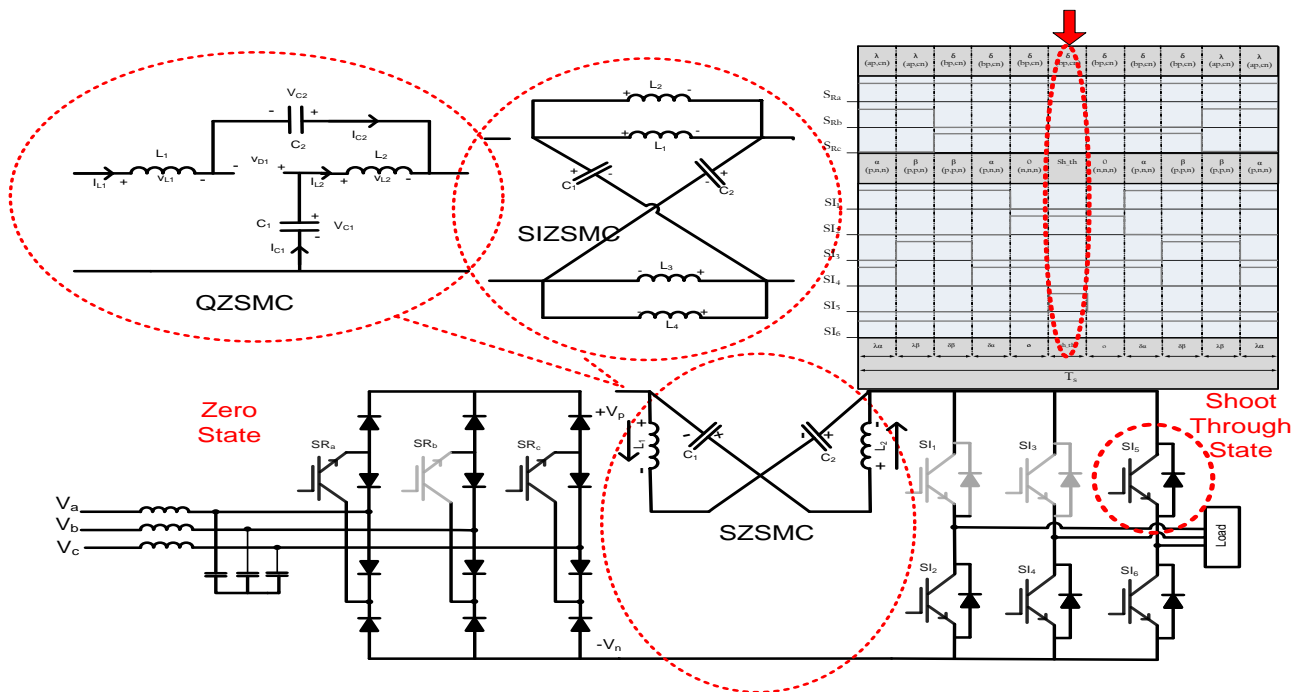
$V_{C2}$
- +
$I_{C2}$
$C_2$
$L_1$
$v_{D1}$
$L_2$
$I_{L1}$ + $v_{L1}$ -
$I_{L2}$ + $v_{L2}$ -
$C_1$
$V_{C1}$
$I_{C1}$
QZSMC

$L_2$
$L_1$
$C_1$
$C_2$
SIZSMC
$L_3$
$L_4$

| λ (ap,cn) | λ (ap,cn) | δ (bp,cn) | δ (bp,cn) | δ (bp,cn) | δ (bp,cn) | δ (bp,cn) | δ (bp,cn) | δ (bp,cn) | λ (ap,cn) | λ (ap,cn) |
|---|---|---|---|---|---|---|---|---|---|---|

$S_{Ra}$
$S_{Rb}$
$S_{Rc}$

| α (p,n,n) | α (p,n,n) | β (p,p,n) | α (p,n,n) | 0 (n,n,n) | Sh_th | 0 (n,n,n) | α (p,n,n) | β (p,p,n) | α (p,n,n) | α (p,n,n) |
|---|---|---|---|---|---|---|---|---|---|---|

$SI_1$
$SI_2$
$SI_3$
$SI_4$
$SI_5$
$SI_6$

| λα | λβ | δβ | δα | o | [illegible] | o | δα | δβ | λβ | λα |
|---|---|---|---|---|---|---|---|---|---|---|

$T_s$

Zero State
$SR_a$
$SR_b$
$SR_c$
$+V_p$
$L_1$
$C_1$
$C_2$
$L_2$
$SI_1$
$SI_3$
$SI_5$
Shoot Through State
$V_a$
$V_b$
$V_c$
SZSMC
Load
$SI_2$
$SI_4$
$SI_6$
$-V_n$